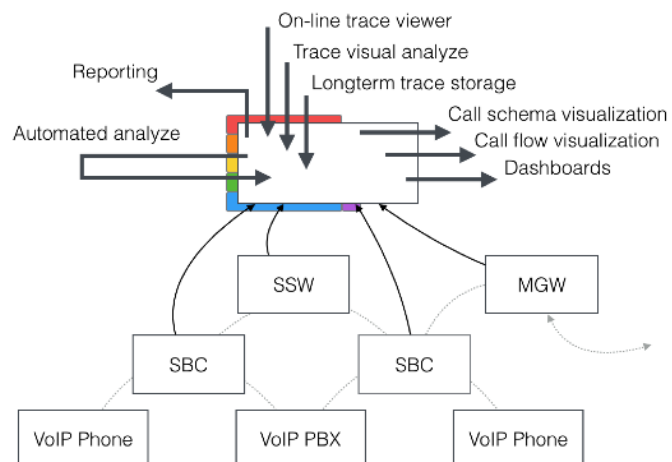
On-line trace viewer
Trace visual analyze
Reporting
Longterm trace storage
Call schema visualization
Automated analyze
Call flow visualization
Dashboards
SSW
MGW
SBC
SBC
VoIP Phone
VoIP PBX
VoIP Phone